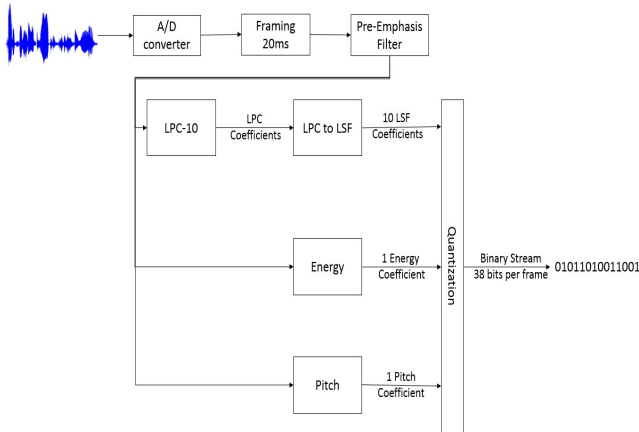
A/D converter

Framing 20ms

Pre-Emphasis Filter

LPC-10

LPC Coefficients

LPC to LSF

10 LSF Coefficients

Energy

1 Energy Coefficient

Pitch

1 Pitch Coefficient

Quantization

Binary Stream 38 bits per frame

01011010011001